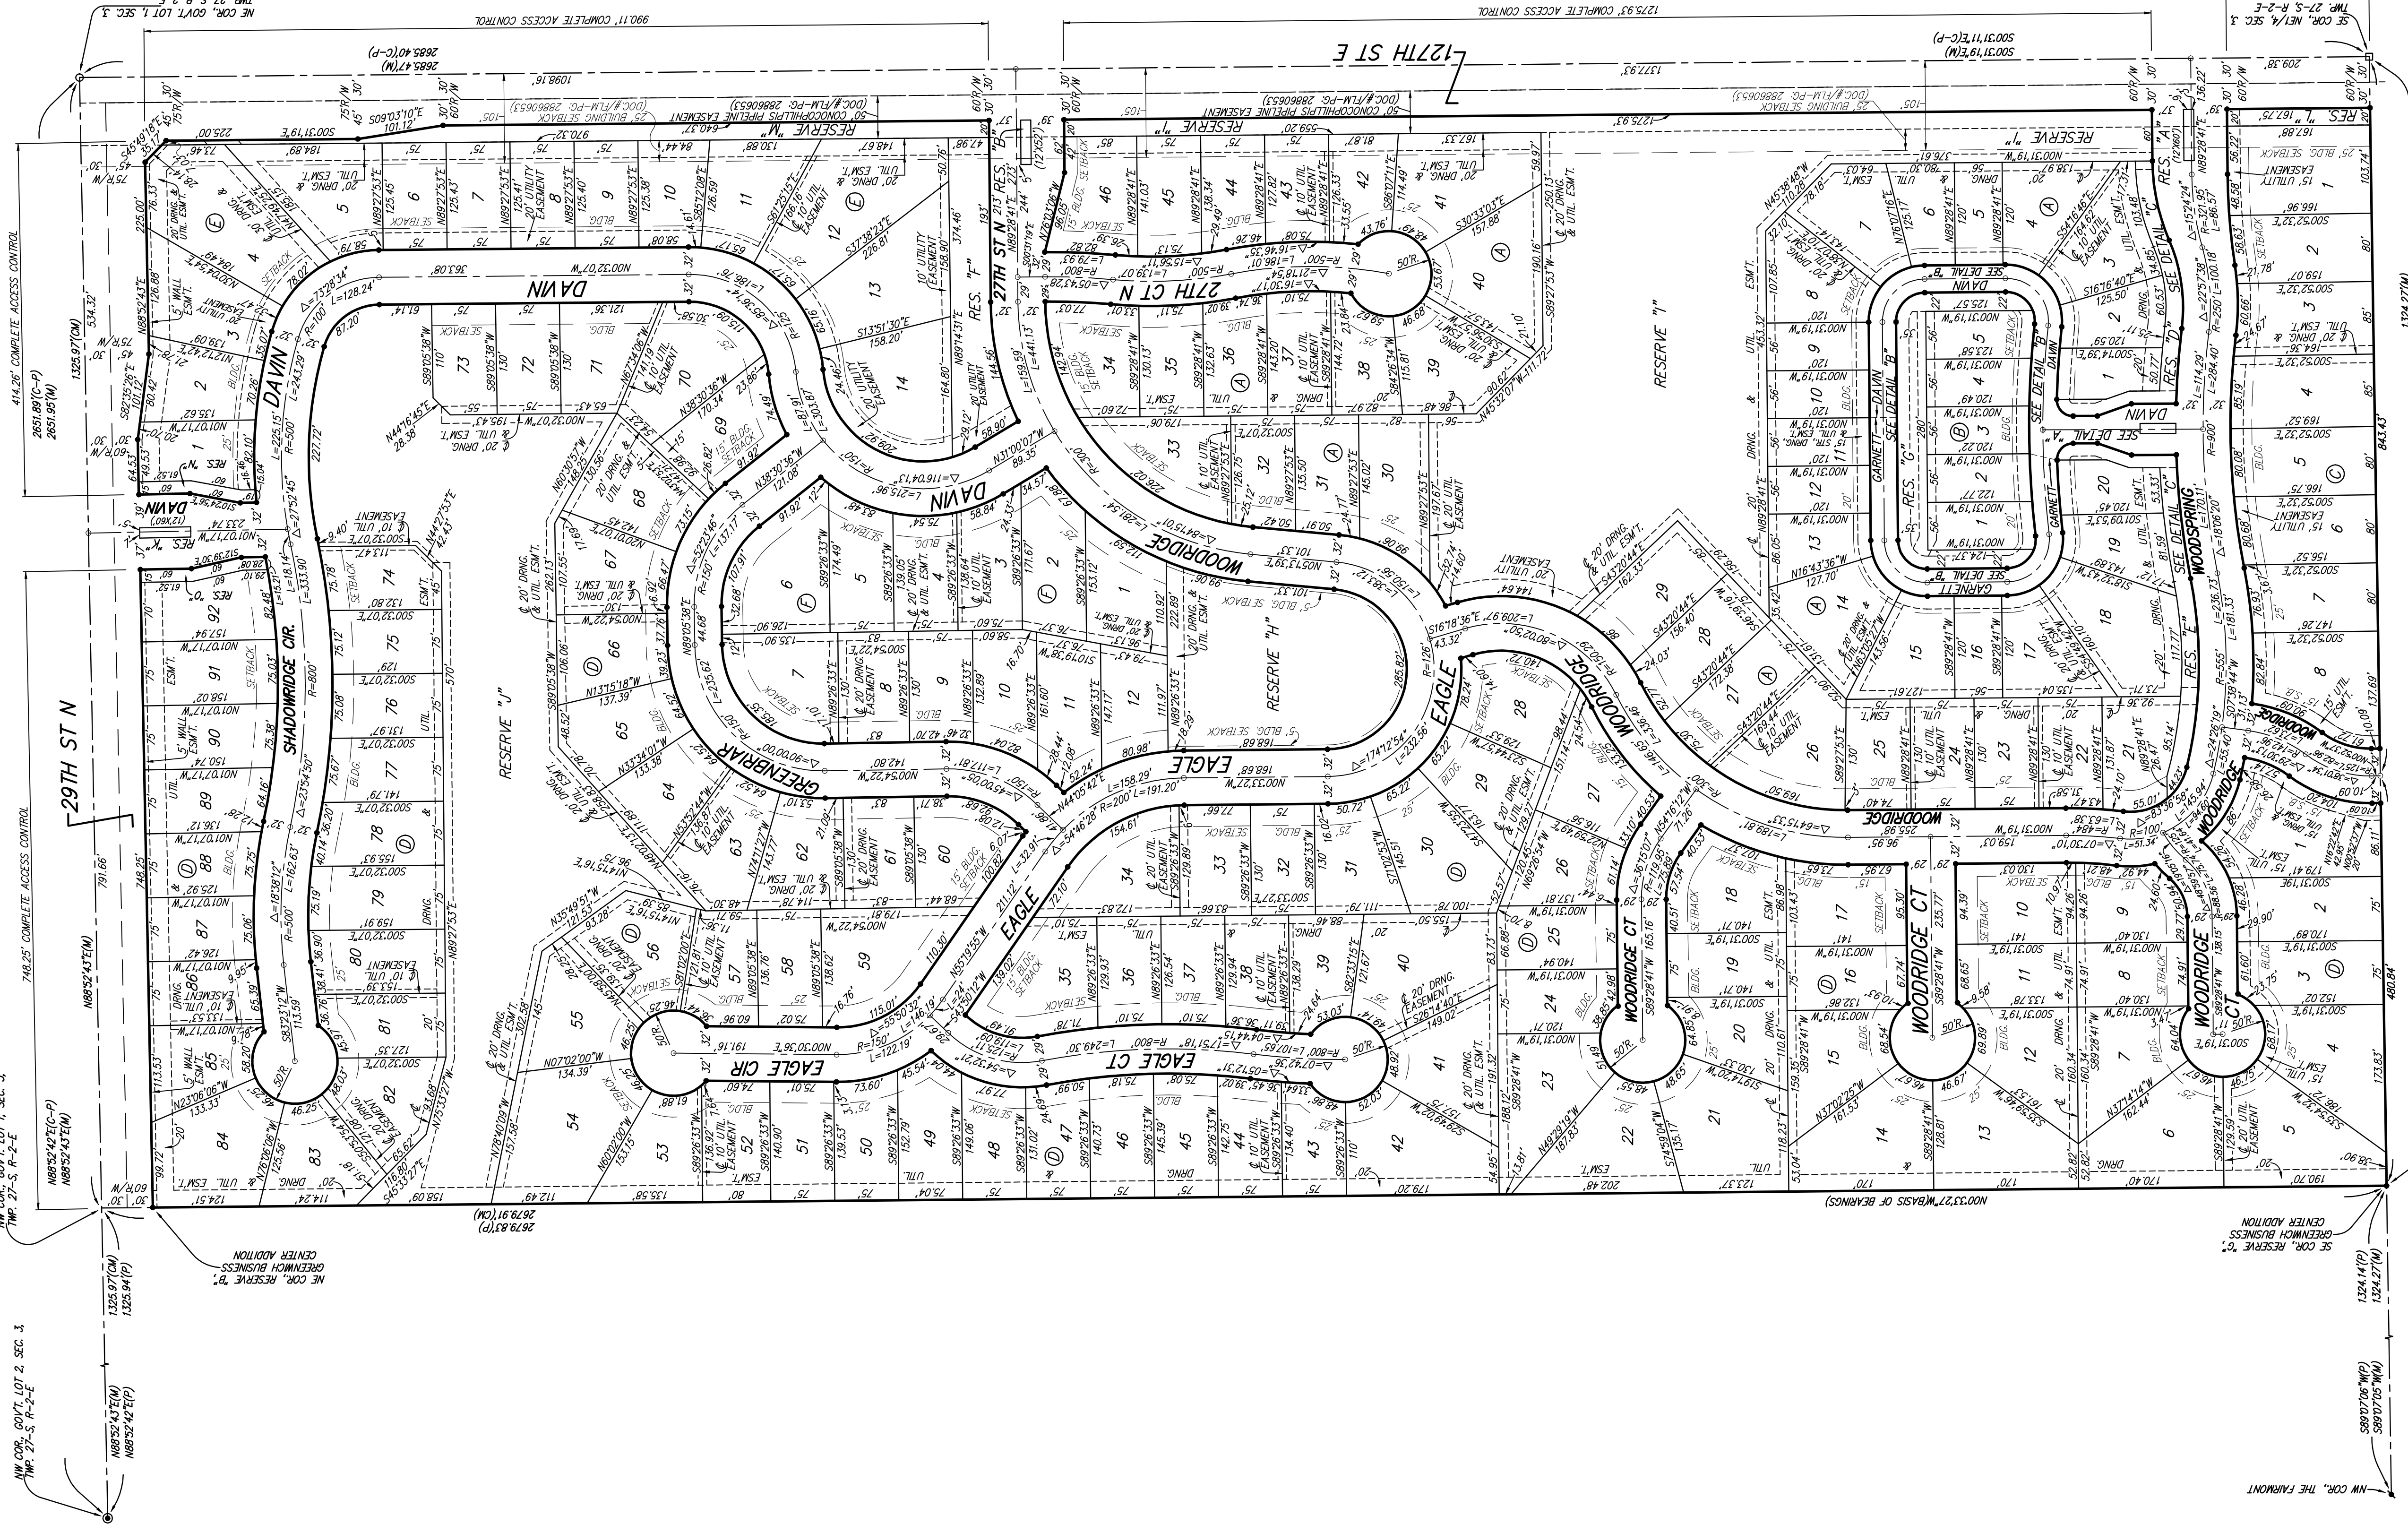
127TH ST E

29TH ST N

DAVIN

27TH ST N

27TH CT N

WOODRIDGE

EAGLE

GREENBRIAR

SHADOWRIDGE CIR.

EAGLE CIR

EAGLE CT

WOODRIDGE CT

WOODSPRING

GARNETT

RESERVE "J"

RESERVE "H"

RESERVE "I"

RESERVE "M"

RES. "F"

RES. "G"

RES. "E"

RES. "D"

RES. "C"

RES. "K"

RES. "O"

SEE DETAIL "A"

SEE DETAIL "B"

SEE DETAIL "C"

990.11' COMPLETE ACCESS CONTROL

1275.93' COMPLETE ACCESS CONTROL

414.26' COMPLETE ACCESS CONTROL

748.25' COMPLETE ACCESS CONTROL

50' CONOCOPHILLIPS PIPELINE EASEMENT (DOC.#/FLM-PG. 28860653)

25' BUILDING SETBACK

NE COR., GOV'T. LOT 1, SEC. 3,

SE COR., NE1/4, SEC. 3, TWP. 27-S, R-2-E

NW COR., GOV'T. LOT 2, SEC. 3, TWP. 27-S, R-2-E

NE COR., RESERVE "B", GREENWICH BUSINESS CENTER ADDITION

SE COR., RESERVE "C", GREENWICH BUSINESS CENTER ADDITION

NW COR., THE FAIRMONT

N00°33'27"W(BASIS OF BEARINGS)

2679.83'(P)

2679.91'(CM)

2685.47'(M)

2685.40'(C-P)

2651.89'(C-P)

2651.95'(M)

1325.97'(CM)

1325.94'(P)

1324.14'(P)

1324.27'(M)

N88°52'43"E(M)

N88°52'42"E(P)

S89°07'06"W(P)

S89°07'05"W(M)

S00°31'19"E(M)

S00°31'11"E(C-P)

1377.93'

1098.16'

209.38'

534.32'

791.66'

843.43'

480.84'

60'R/W

30'

20' DRNG. & UTIL. ESM'T.

10' UTIL. EASEMENT

15' BLDG. SETBACK

25' BLDG. SETBACK

5' WALL ESM'T.

50'R.